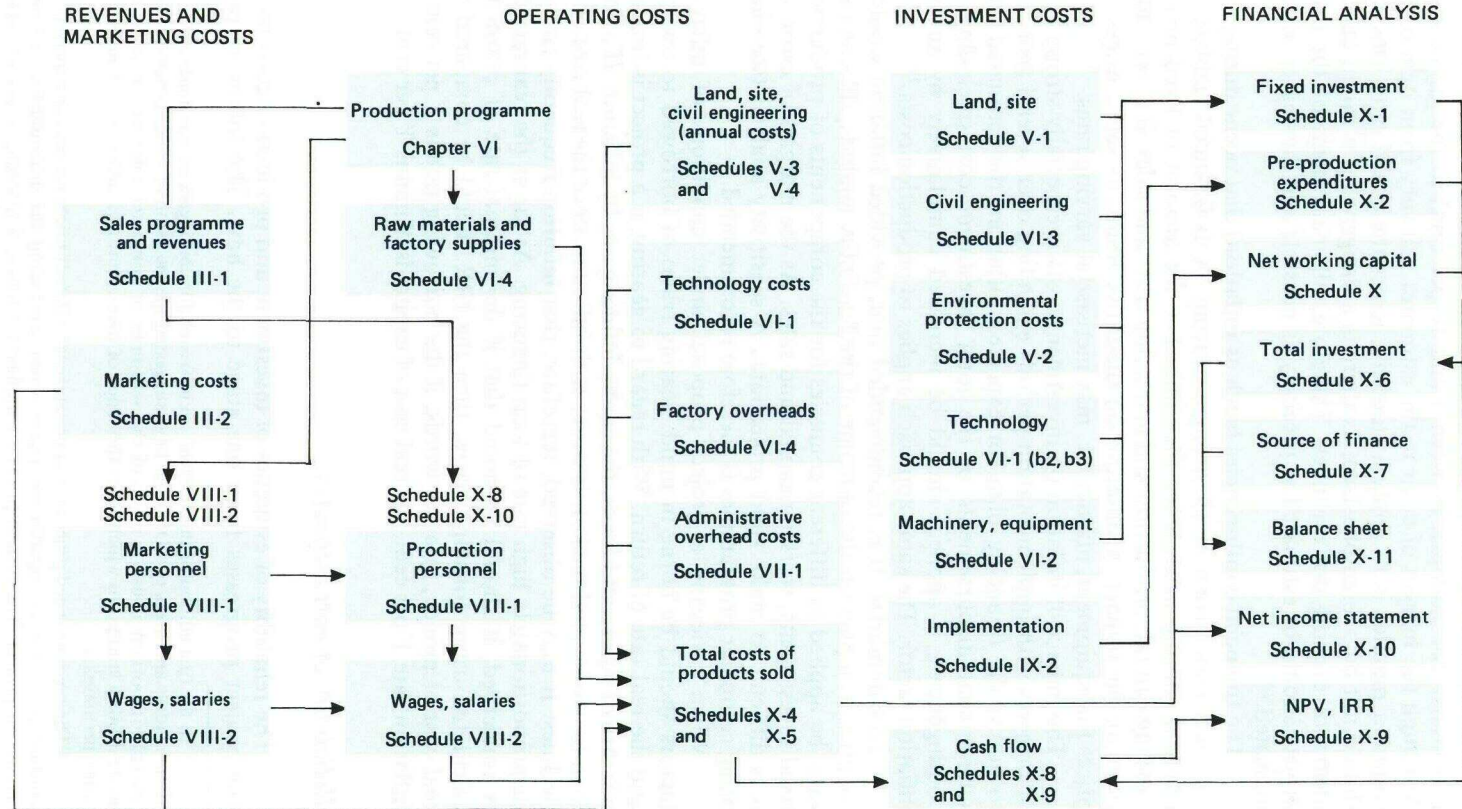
REVENUES AND MARKETING COSTS

OPERATING COSTS

INVESTMENT COSTS

FINANCIAL ANALYSIS

Production programme
Chapter VI

Sales programme and revenues
Schedule III-1

Raw materials and factory supplies
Schedule VI-4

Marketing costs
Schedule III-2

Schedule VIII-1
Schedule VIII-2

Marketing personnel
Schedule VIII-1

Wages, salaries
Schedule VIII-2

Schedule X-8
Schedule X-10

Production personnel
Schedule VIII-1

Wages, salaries
Schedule VIII-2

Land, site, civil engineering (annual costs)
Schedules V-3 and V-4

Technology costs
Schedule VI-1

Factory overheads
Schedule VI-4

Administrative overhead costs
Schedule VII-1

Total costs of products sold
Schedules X-4 and X-5

Land, site
Schedule V-1

Civil engineering
Schedule VI-3

Environmental protection costs
Schedule V-2

Technology
Schedule VI-1 (b2, b3)

Machinery, equipment
Schedule VI-2

Implementation
Schedule IX-2

Cash flow
Schedules X-8 and X-9

Fixed investment
Schedule X-1

Pre-production expenditures
Schedule X-2

Net working capital
Schedule X

Total investment
Schedule X-6

Source of finance
Schedule X-7

Balance sheet
Schedule X-11

Net income statement
Schedule X-10

NPV, IRR
Schedule X-9